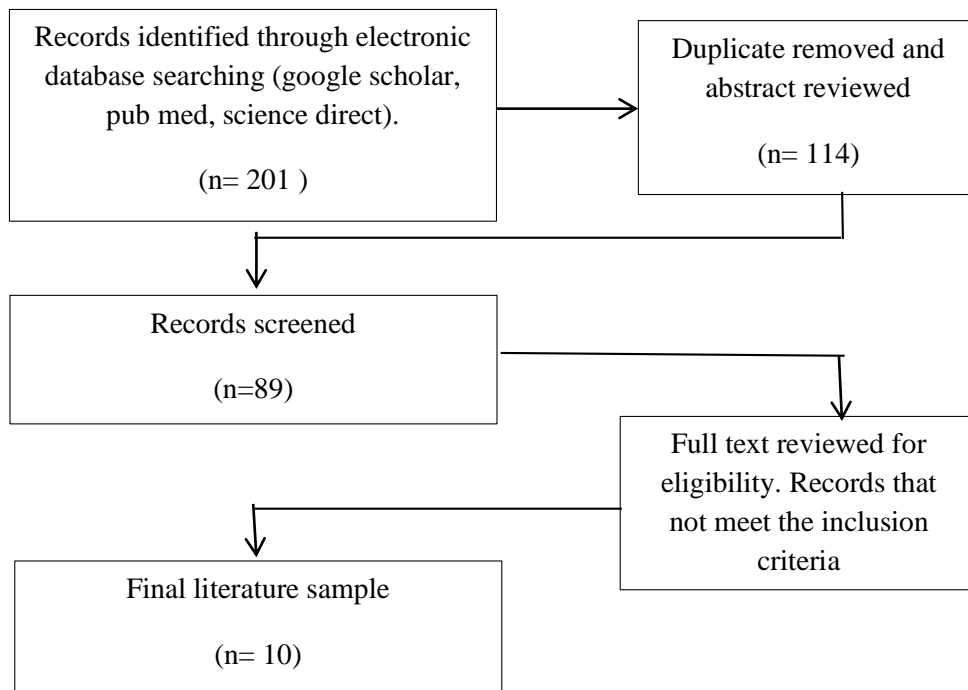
Records identified through electronic database searching (google scholar, pub med, science direct).

(n= 201 )

Duplicate removed and abstract reviewed

(n= 114)

Records screened

(n=89)

Full text reviewed for eligibility. Records that not meet the inclusion criteria

Final literature sample

(n= 10)